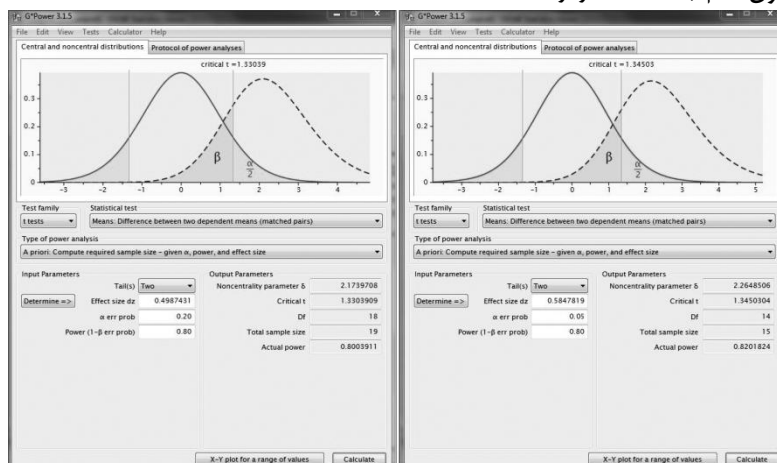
G*Power 3.1.5
File Edit View Tests Calculator Help
Central and noncentral distributions | Protocol of power analyses
critical t = 1.33039
0.3
0.2
0.1
0
-3 -2 -1 0 1 2 3 4
β
$\frac{\alpha}{2}$
Test family
t tests
Statistical test
Means: Difference between two dependent means (matched pairs)
Type of power analysis
A priori: Compute required sample size – given α, power, and effect size
Input Parameters
Tail(s) Two
Determine => Effect size dz 0.4987431
α err prob 0.20
Power (1–β err prob) 0.80
Output Parameters
Noncentrality parameter δ 2.1739708
Critical t 1.3303909
Df 18
Total sample size 19
Actual power 0.8003911
X-Y plot for a range of values
Calculate

G*Power 3.1.5
File Edit View Tests Calculator Help
Central and noncentral distributions | Protocol of power analyses
critical t = 1.34503
0.3
0.2
0.1
0
-3 -2 -1 0 1 2 3 4 5
β
$\frac{\alpha}{2}$
Test family
t tests
Statistical test
Means: Difference between two dependent means (matched pairs)
Type of power analysis
A priori: Compute required sample size – given α, power, and effect size
Input Parameters
Tail(s) Two
Determine => Effect size dz 0.5847819
α err prob 0.05
Power (1–β err prob) 0.80
Output Parameters
Noncentrality parameter δ 2.2648506
Critical t 1.3450304
Df 14
Total sample size 15
Actual power 0.8201824
X-Y plot for a range of values
Calculate